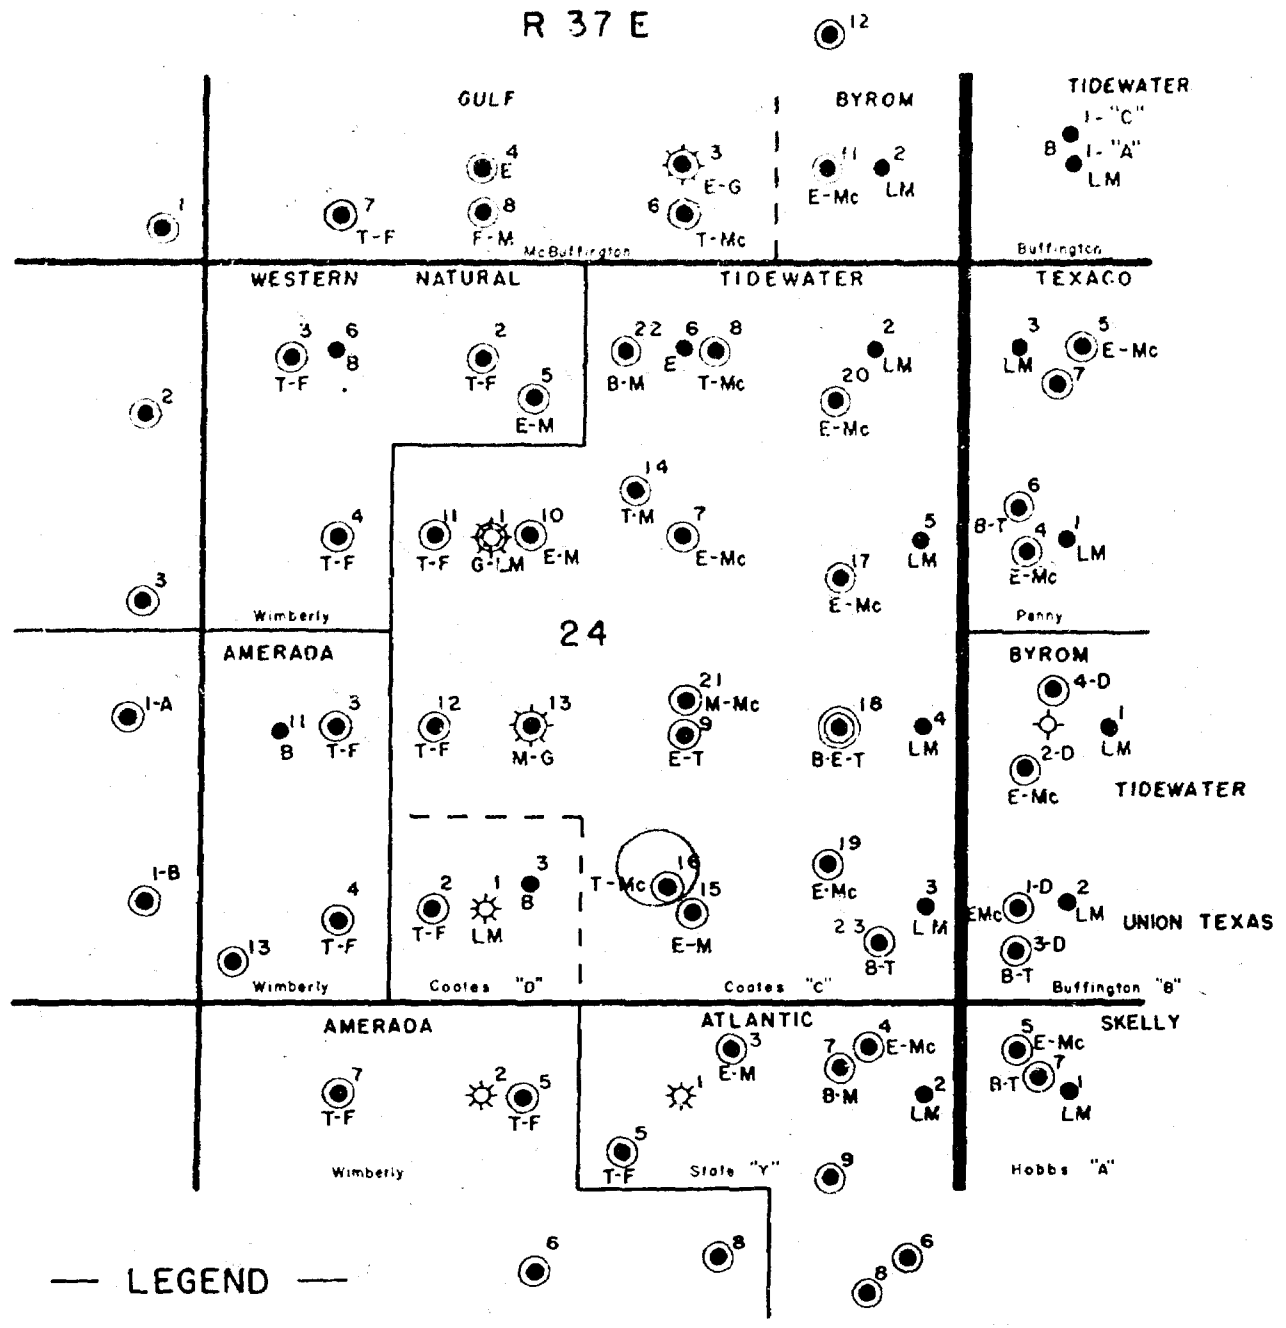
R 37 E

12

GULF

BYROM

TIDEWATER

4 E

3 E-G

11 E-Mc

2 LM

1-"C"

B

1-"A" LM

1

7 T-F

8 F-M

6 T-Mc

McBuffington

Buffington

WESTERN

NATURAL

TIDEWATER

TEXACO

3 T-F

6 B

2 T-F

22 B-M

6 E

8 T-Mc

2 LM

3 LM

5 E-Mc

7

2

5 E-M

20 E-Mc

14 T-M

4 T-F

11 T-F

1 G-LM

10 E-M

7 E-Mc

5 LM

6 B-T

4 E-Mc

1 LM

3

17 E-Mc

Wimberly

Penny

24

AMERADA

BYROM

4-D

1-A

11 B

3 T-F

12 T-F

13 M-G

21 M-Mc

9 E-T

18 B-E-T

4 LM

1 LM

2-D E-Mc

TIDEWATER

1-B

4 T-F

2 T-F

1 LM

3 B

T-Mc 16

15 E-M

19 E-Mc

3 LM

23 B-T

1-D EMc

2 LM

3-D B-T

UNION TEXAS

13

Wimberly

Cootes "D"

Cootes "C"

Buffington "B"

AMERADA

ATLANTIC

SKELLY

7 T-F

2

5 T-F

3 E-M

1

7 B-M

4 E-Mc

2 LM

5 E-Mc

B-T 7

1 LM

5 T-F

Wimberly

State "Y"

9

Hobbs "A"

6

8

6

8

— LEGEND —